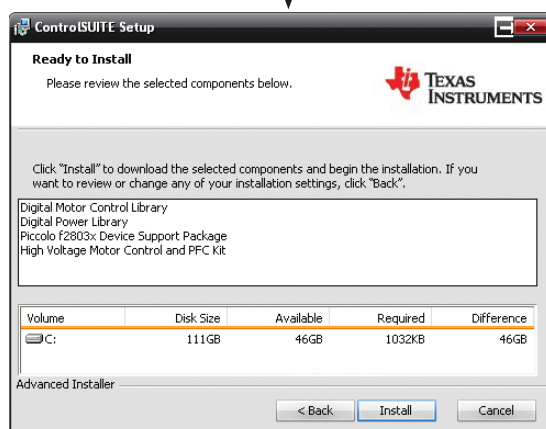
ControlSUITE Setup

Ready to Install

Please review the selected components below.

Texas Instruments

Click "Install" to download the selected components and begin the installation. If you want to review or change any of your installation settings, click "Back".

Digital Motor Control Library
Digital Power Library
Piccolo f2803x Device Support Package
High Voltage Motor Control and PFC Kit

| Volume | Disk Size | Available | Required | Difference |
|---|---|---|---|---|
| C: | 111GB | 46GB | 1032KB | 46GB |

Advanced Installer

< Back   Install   Cancel